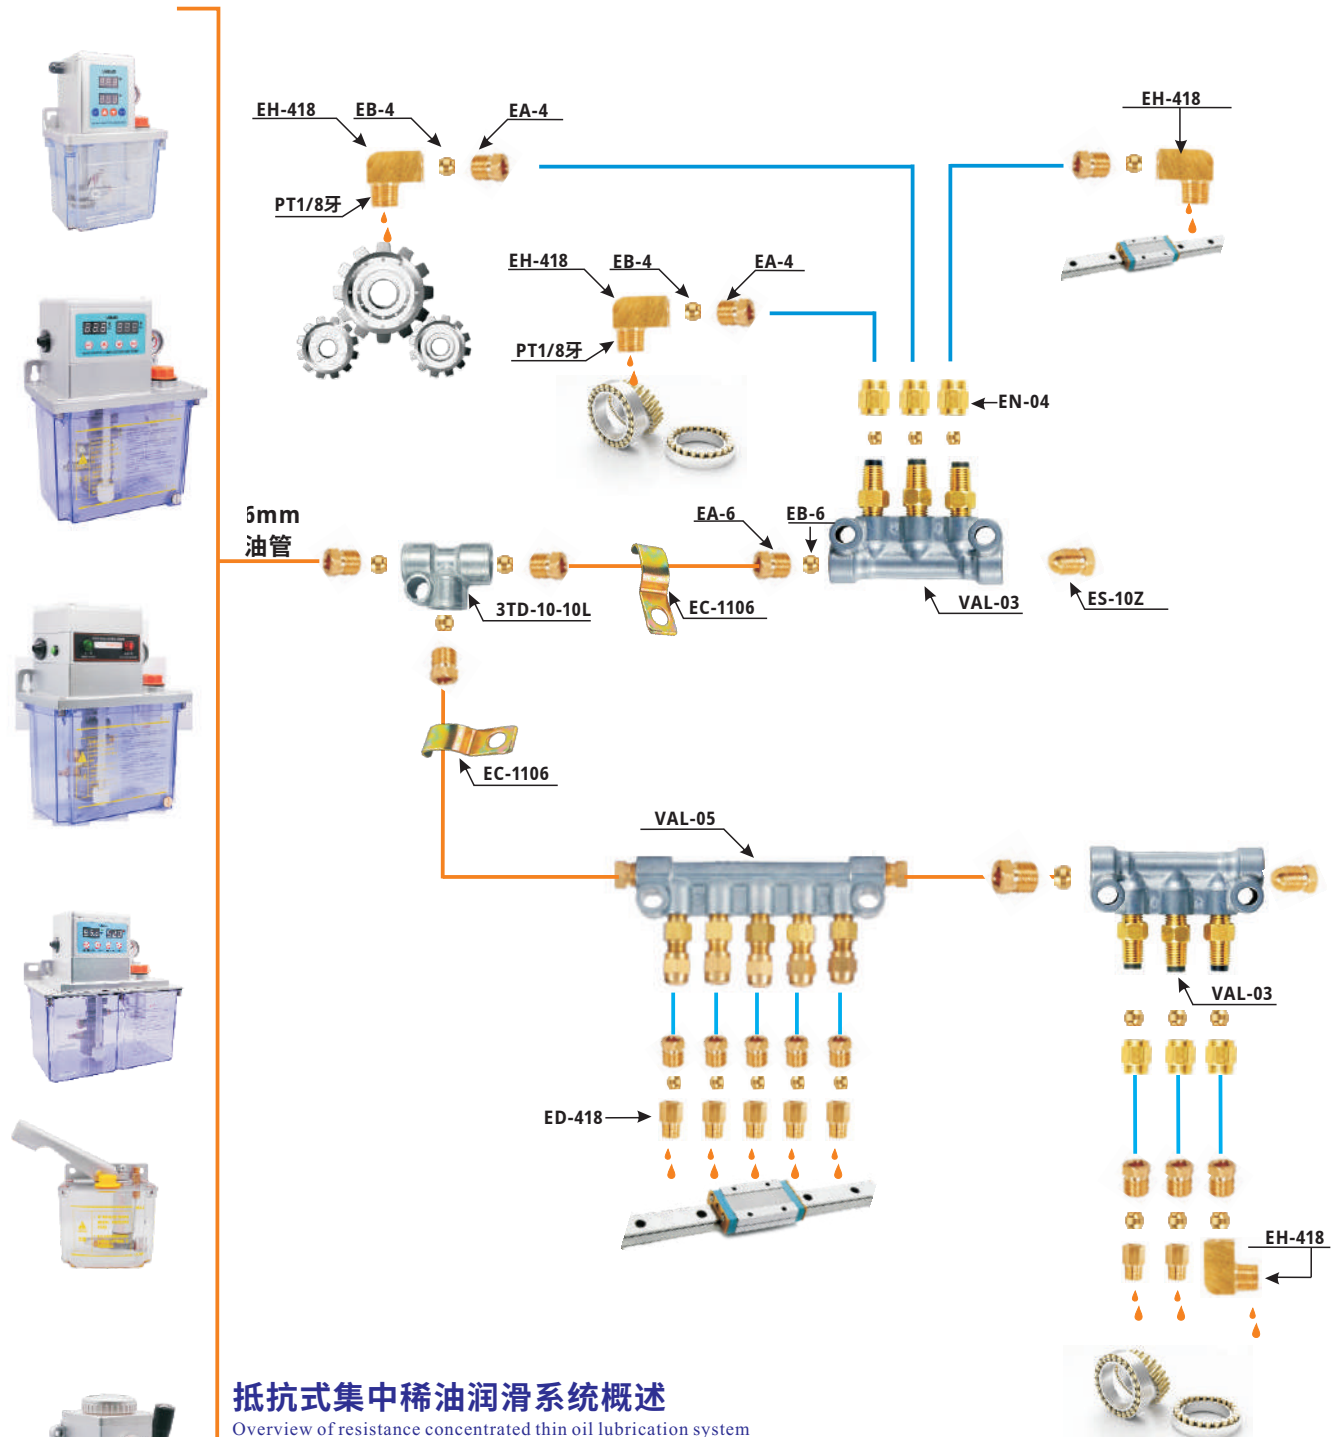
EH-418
EB-4
EA-4
PT1/8牙
EH-418
EH-418
EB-4
EA-4
PT1/8牙
EN-04
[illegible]mm
油管
EA-6
EB-6
3TD-10-10L
EC-1106
VAL-03
ES-10Z
EC-1106
VAL-05
VAL-03
ED-418
EH-418
抵抗式集中稀油润滑系统概述
Overview of resistance concentrated thin oil lubrication system